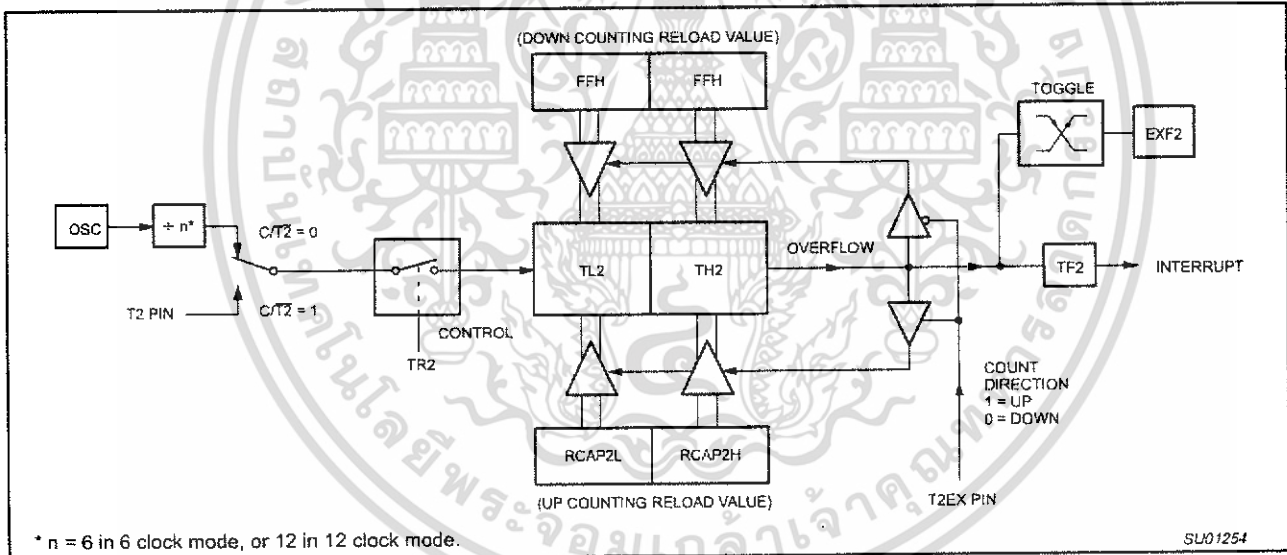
(DOWN COUNTING RELOAD VALUE)

FFH

FFH

TOGGLE

EXF2

OSC

$\div$ n*

C/$\overline{T2}$ = 0

T2 PIN

C/$\overline{T2}$ = 1

CONTROL

TR2

TL2

TH2

OVERFLOW

TF2

INTERRUPT

COUNT DIRECTION
1 = UP
0 = DOWN

RCAP2L

RCAP2H

(UP COUNTING RELOAD VALUE)

T2EX PIN

* n = 6 in 6 clock mode, or 12 in 12 clock mode.

SU01254